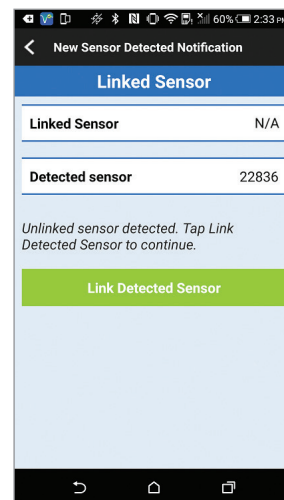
60% 2:33 PM

New Sensor Detected Notification

Linked Sensor

| Linked Sensor | N/A |
|---|---|

| Detected sensor | 22836 |
|---|---|

Unlinked sensor detected. Tap Link Detected Sensor to continue.

Link Detected Sensor